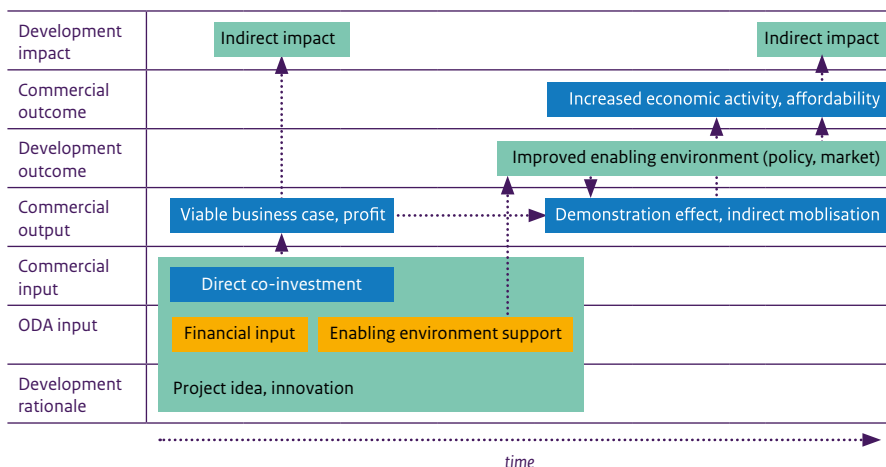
Development impact
Commercial outcome
Development outcome
Commercial output
Commercial input
ODA input
Development rationale

Indirect impact
Indirect impact
Increased economic activity, affordability
Improved enabling environment (policy, market)
Viable business case, profit
Demonstration effect, indirect moblisation
Direct co-investment
Financial input
Enabling environment support
Project idea, innovation

time